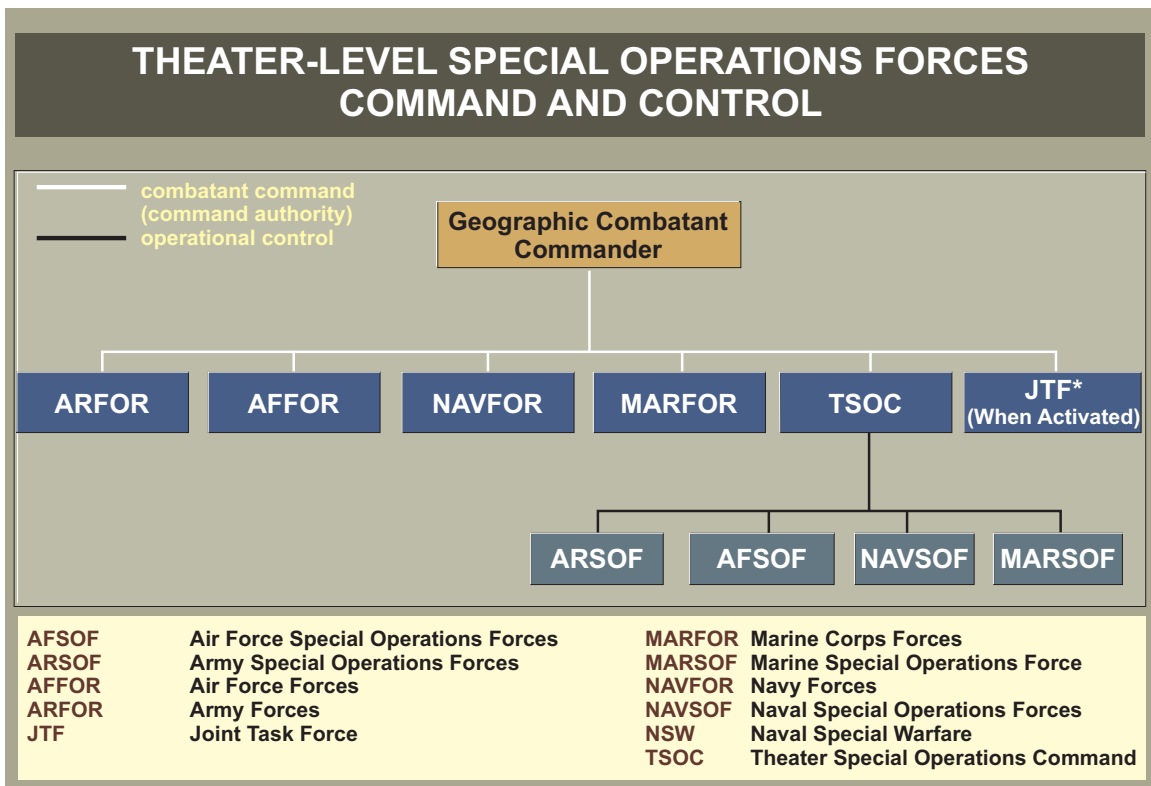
THEATER-LEVEL SPECIAL OPERATIONS FORCES COMMAND AND CONTROL

combatant command (command authority)
operational control

Geographic Combatant Commander

ARFOR
AFFOR
NAVFOR
MARFOR
TSOC
JTF* (When Activated)

ARSOF
AFSOF
NAVSOF
MARSOF

| | | | |
|---|---|---|---|
| AFSOF | Air Force Special Operations Forces | MARFOR | Marine Corps Forces |
| ARSOF | Army Special Operations Forces | MARSOF | Marine Special Operations Force |
| AFFOR | Air Force Forces | NAVFOR | Navy Forces |
| ARFOR | Army Forces | NAVSOF | Naval Special Operations Forces |
| JTF | Joint Task Force | NSW | Naval Special Warfare |
| | | TSOC | Theater Special Operations Command |